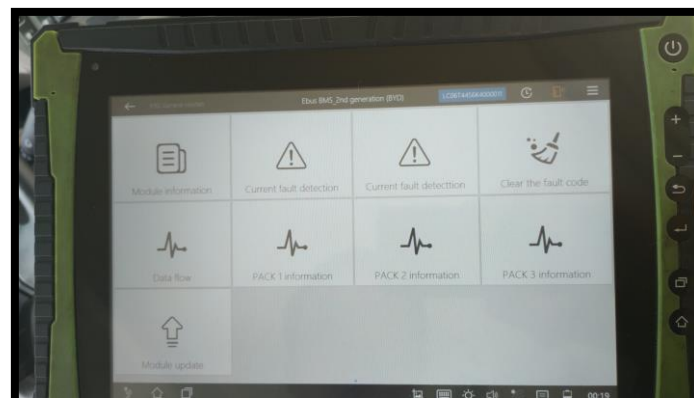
Ebus BMS_2nd generation (BYD)

LC0674456400001

Module information

Current fault detection

Current fault detection

Clear the fault code

Data flow

PACK 1 information

PACK 2 information

PACK 3 information

Module update

00:19